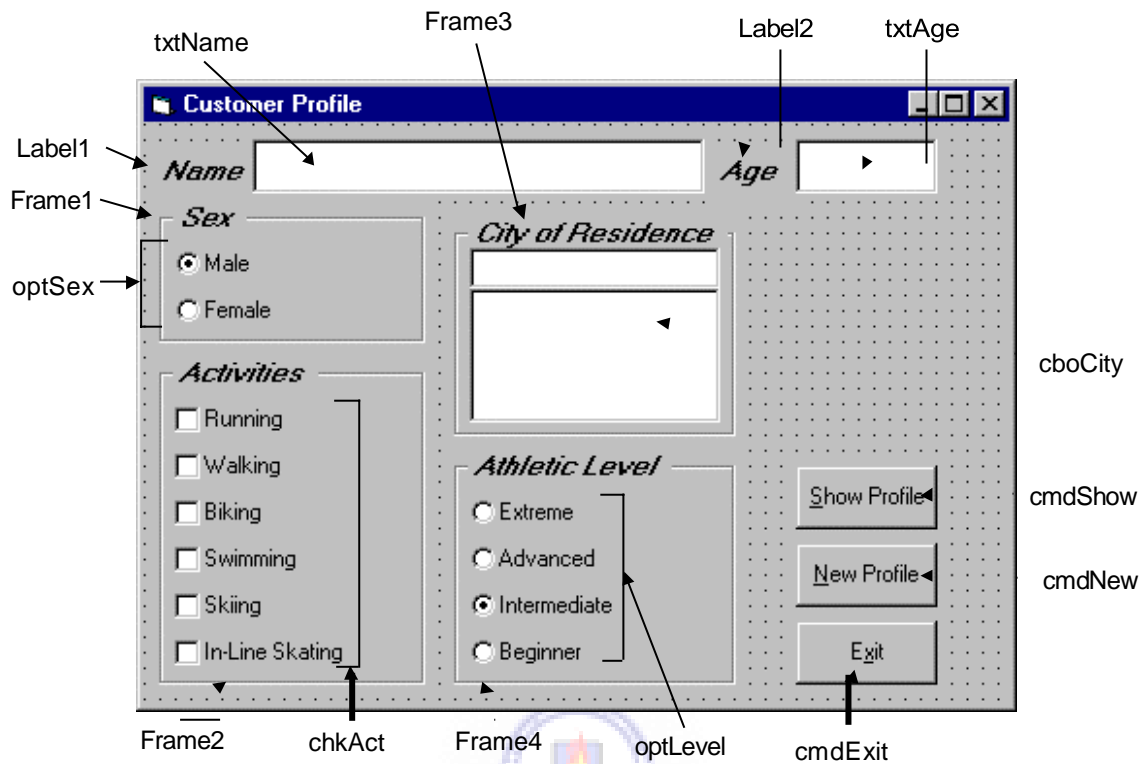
txtName

Frame3

Label2

txtAge

Customer Profile

Label1

Name

Age

Frame1

Sex

City of Residence

optSex

Male

Female

cboCity

Activities

Running

Walking

Biking

Swimming

Skiing

In-Line Skating

Athletic Level

Extreme

Advanced

Intermediate

Beginner

Show Profile

cmdShow

New Profile

cmdNew

Exit

Frame2

chkAct

Frame4

optLevel

cmdExit